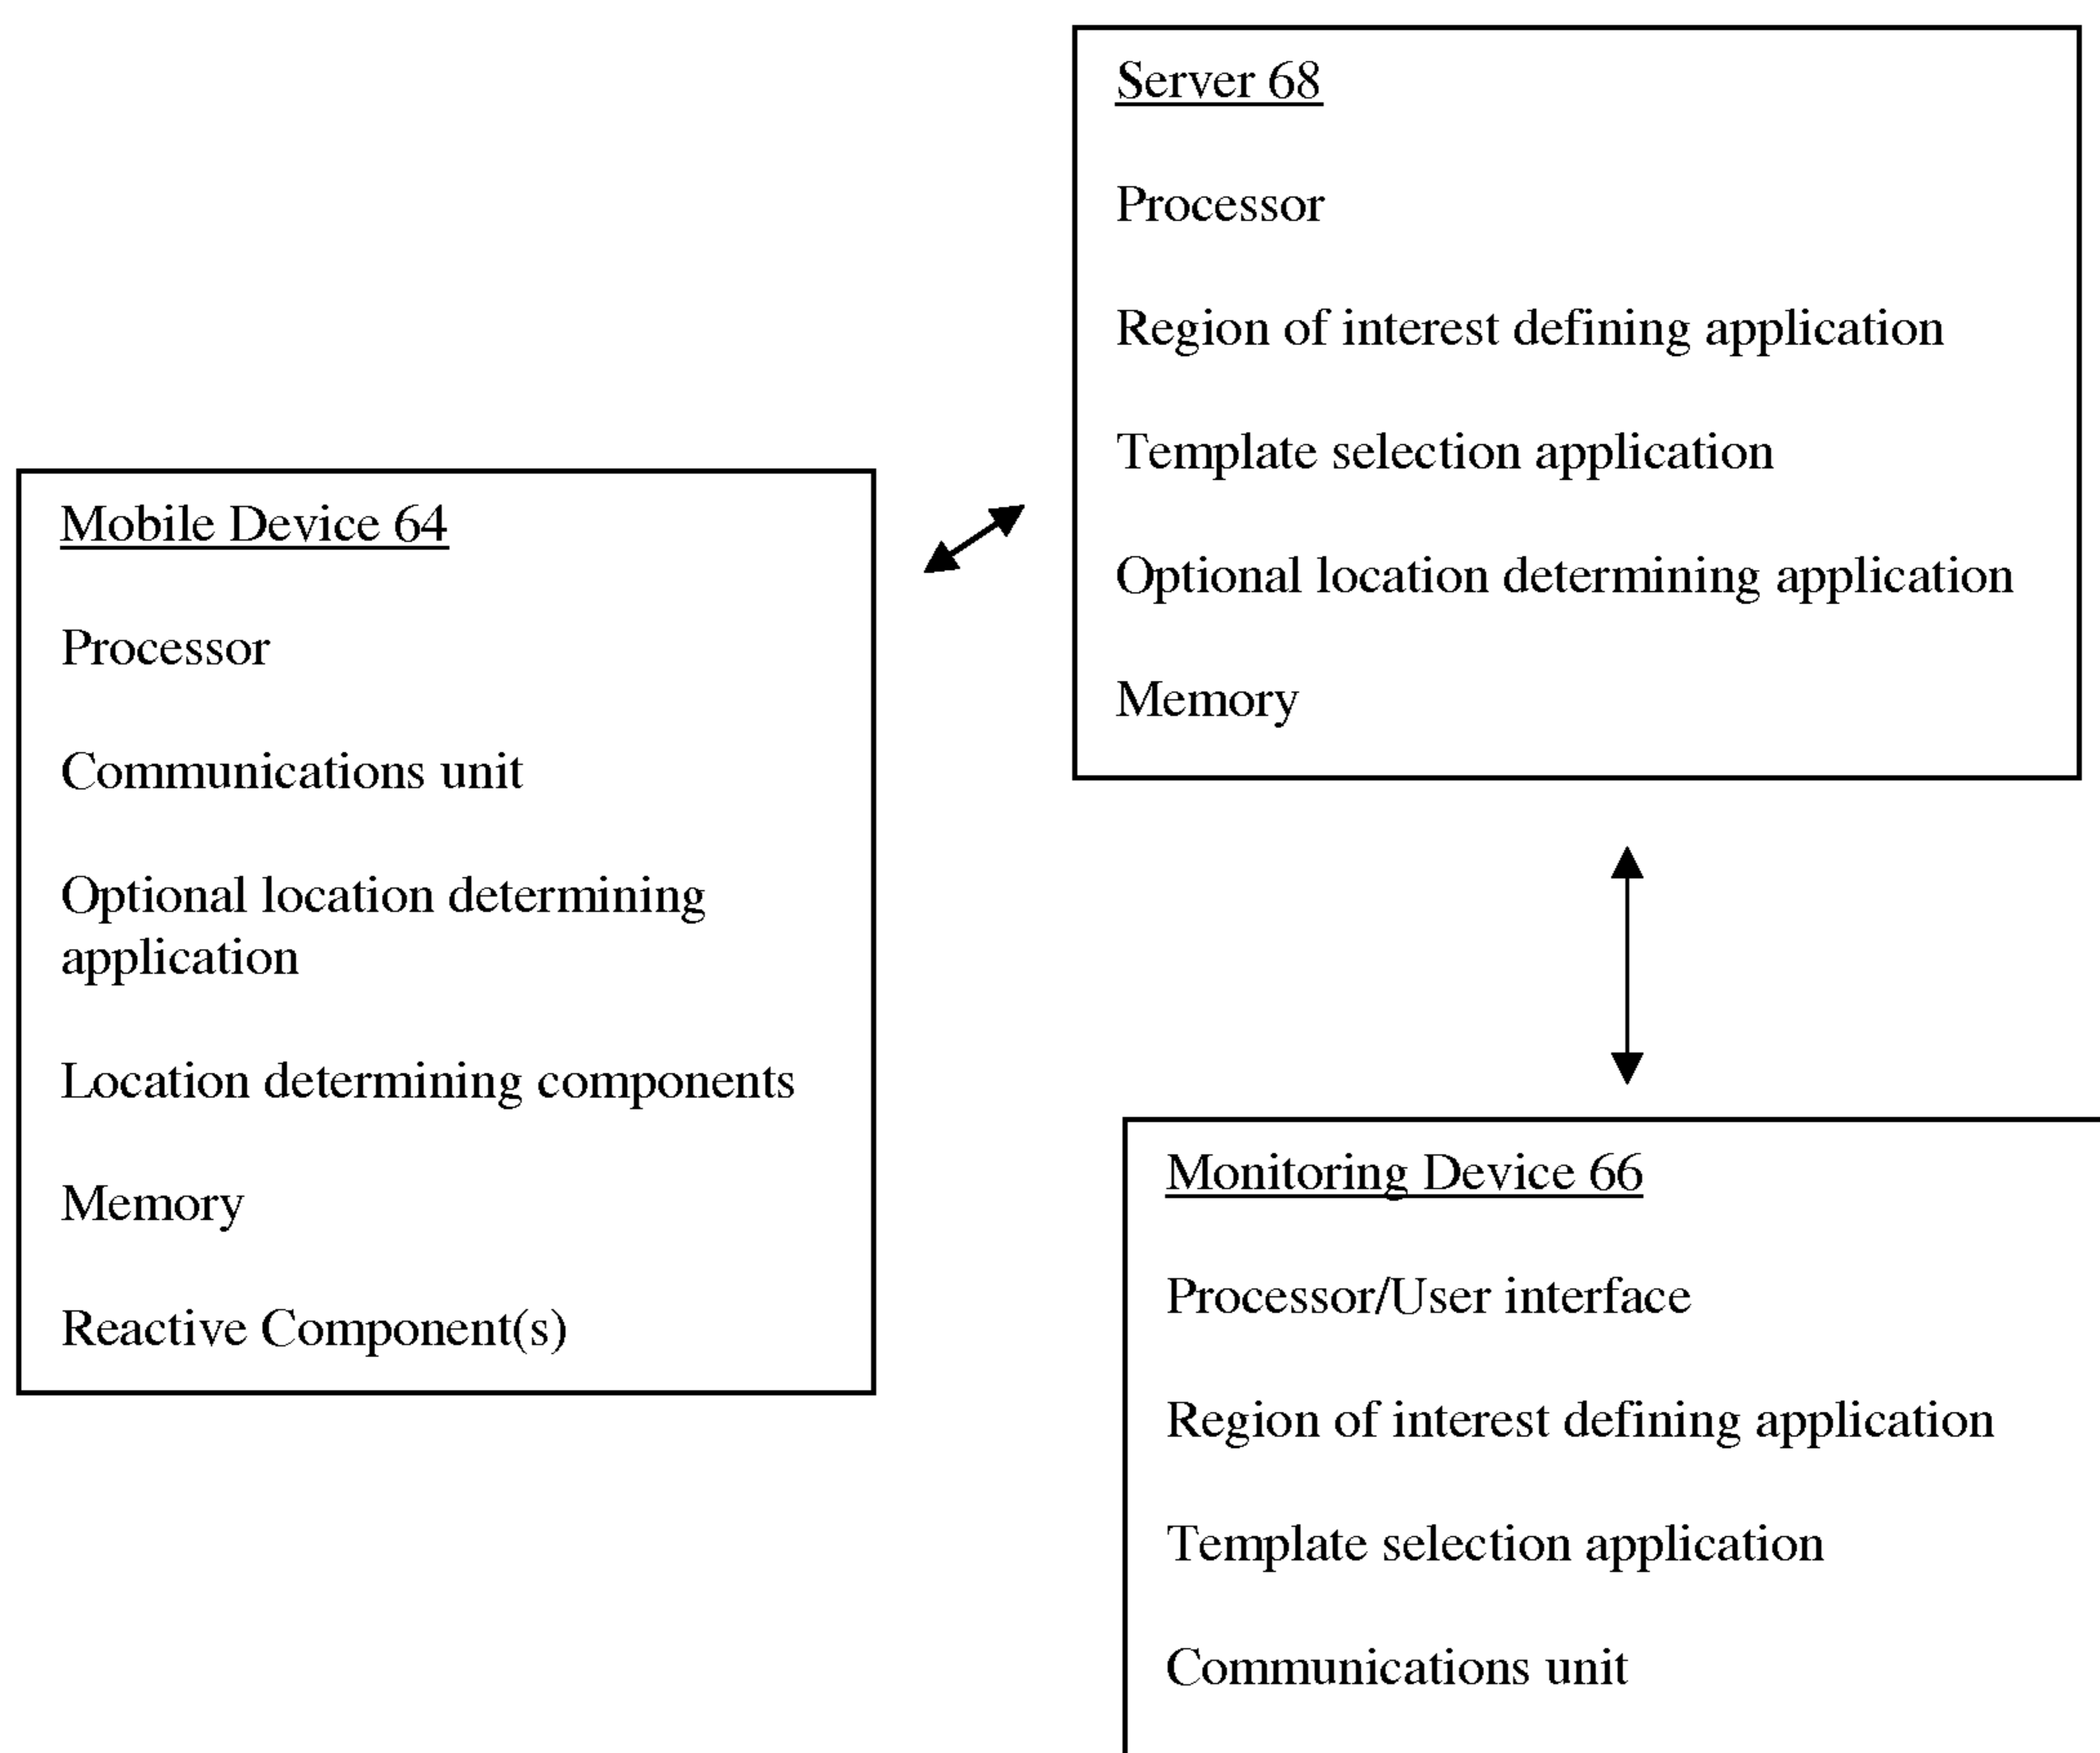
Server 68

Processor

Region of interest defining application

Template selection application

Optional location determining application

Memory

Mobile Device 64

Processor

Communications unit

Optional location determining application

Location determining components

Memory

Reactive Component(s)

Monitoring Device 66

Processor/User interface

Region of interest defining application

Template selection application

Communications unit